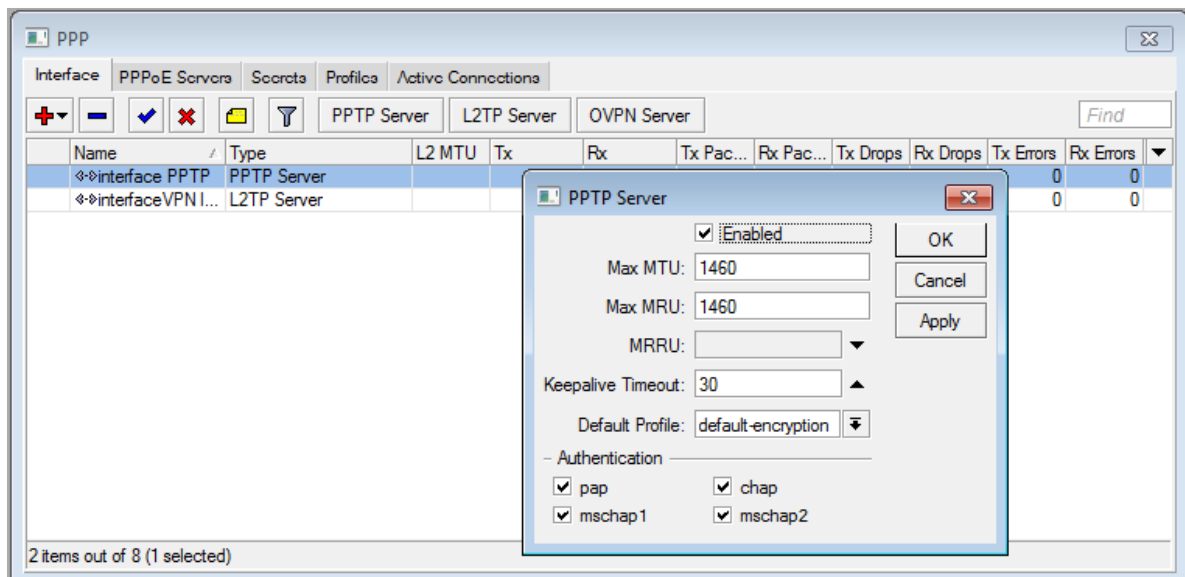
PPP

Interface | PPPoE Servers | Secrets | Profiles | Active Connections

PPTP Server | L2TP Server | OVPN Server

Find

| Name | Type | L2 MTU | Tx | Rx | Tx Pac... | Rx Pac... | Tx Drops | Rx Drops | Tx Errors | Rx Errors |
|---|---|---|---|---|---|---|---|---|---|---|
| interface PPTP | PPTP Server | | | | | | | | 0 | 0 |
| interfaceVPN I... | L2TP Server | | | | | | | | 0 | 0 |

PPTP Server

Enabled

Max MTU: 1460

Max MRU: 1460

MRRU:

Keepalive Timeout: 30

Default Profile: default-encryption

Authentication

pap
chap
mschap1
mschap2

OK

Cancel

Apply

2 items out of 8 (1 selected)